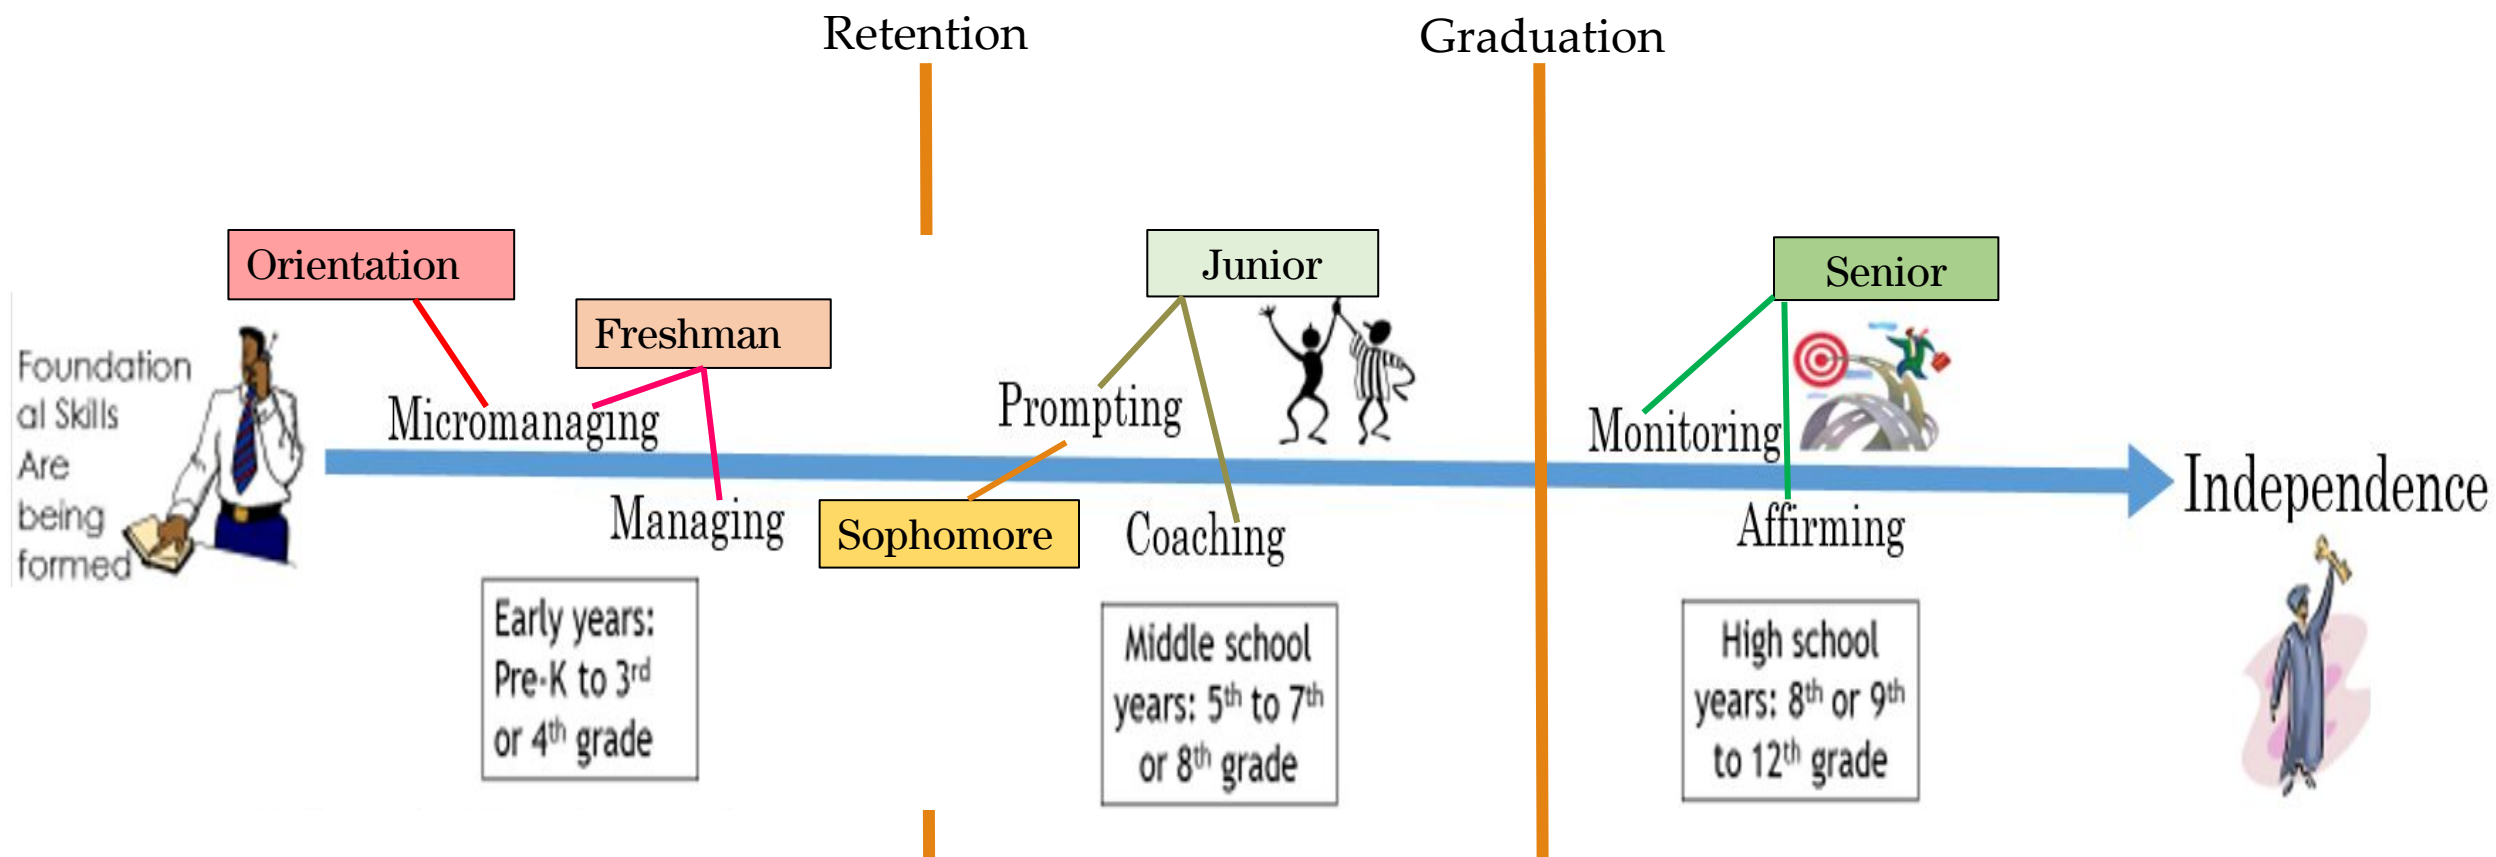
Retention

Graduation

Orientation

Freshman

Junior

Senior

Foundational Skills Are being formed

Micromanaging

Managing

Sophomore

Prompting

Coaching

Monitoring

Affirming

Independence

Early years: Pre-K to 3$^{rd}$ or 4$^{th}$ grade

Middle school years: 5$^{th}$ to 7$^{th}$ or 8$^{th}$ grade

High school years: 8$^{th}$ or 9$^{th}$ to 12$^{th}$ grade